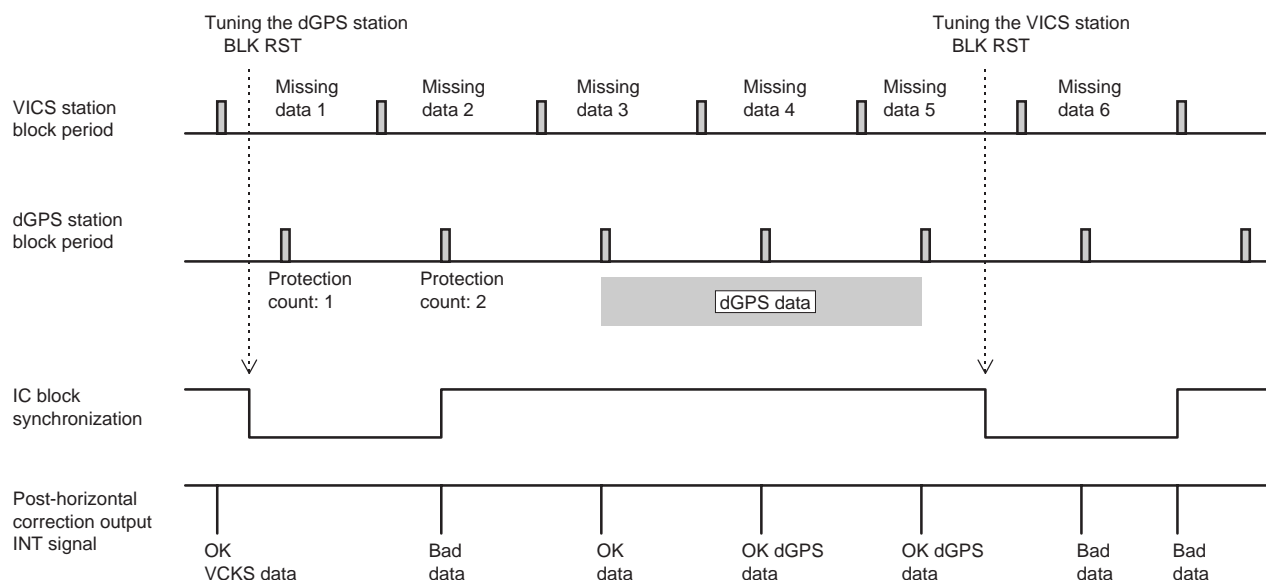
Tuning the dGPS station
BLK RST

Tuning the VICS station
BLK RST

VICS station block period

Missing data 1

Missing data 2

Missing data 3

Missing data 4

Missing data 5

Missing data 6

dGPS station block period

Protection count: 1

Protection count: 2

dGPS data

IC block synchronization

Post-horizontal correction output INT signal

OK VCKS data

Bad data

OK data

OK dGPS data

OK dGPS data

Bad data

Bad data